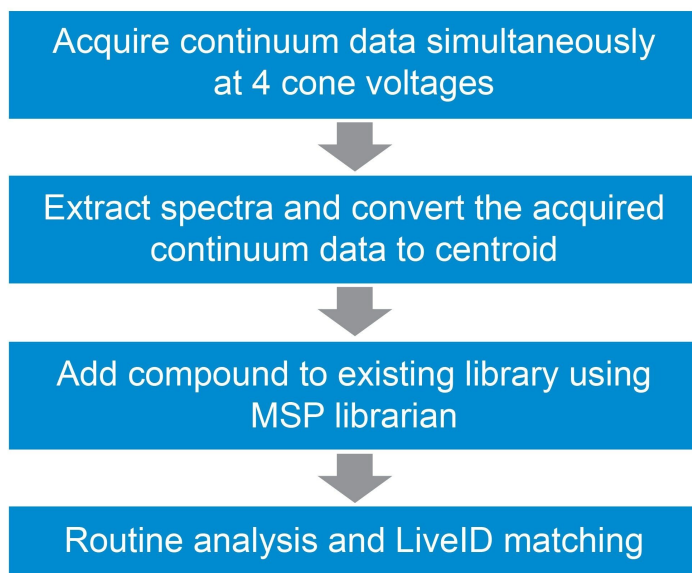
Acquire continuum data simultaneously at 4 cone voltages

Extract spectra and convert the acquired continuum data to centroid

Add compound to existing library using MSP librarian

Routine analysis and LiveID matching